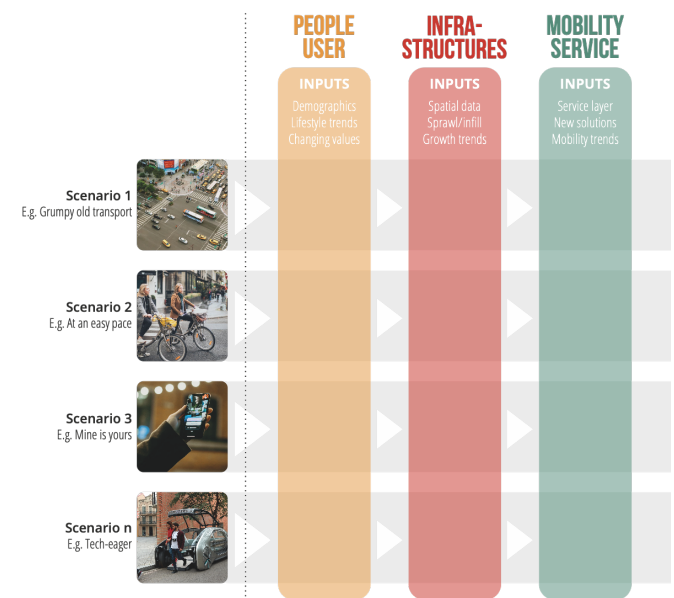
PEOPLE USER

INFRA-STRUCTURES

MOBILITY SERVICE

INPUTS
Demographics
Lifestyle trends
Changing values

INPUTS
Spatial data
Sprawl/infill
Growth trends

INPUTS
Service layer
New solutions
Mobility trends

Scenario 1
E.g. Grumpy old transport

Scenario 2
E.g. At an easy pace

Scenario 3
E.g. Mine is yours

Scenario n
E.g. Tech-eager